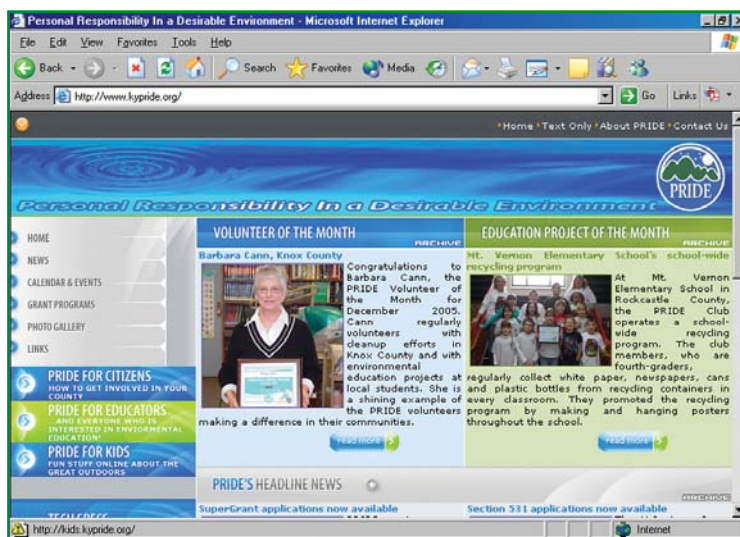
Personal Responsibility In a Desirable Environment - Microsoft Internet Explorer

File Edit View Favorites Tools Help

Back Search Favorites Media

Address http://www.kypride.org/ Go Links

Home Text Only About PRIDE Contact Us

PRIDE

Personal Responsibility In a Desirable Environment

HOME
NEWS
CALENDAR & EVENTS
GRANT PROGRAMS
PHOTO GALLERY
LINKS

PRIDE FOR CITIZENS
HOW TO GET INVOLVED IN YOUR COUNTY

PRIDE FOR EDUCATORS
AND EVERYONE WHO IS INTERESTED IN ENVIRONMENTAL EDUCATION!

PRIDE FOR KIDS
FUN STUFF ONLINE ABOUT THE GREAT OUTDOORS

VOLUNTEER OF THE MONTH
ARCHIVE

Barbara Cann, Knox County

Congratulations to Barbara Cann, the PRIDE Volunteer of the Month for December 2005. Cann regularly volunteers with cleanup efforts in Knox County and with environmental education projects at local students. She is a shining example of the PRIDE volunteers making a difference in their communities.

read more

EDUCATION PROJECT OF THE MONTH
ARCHIVE

Mt. Vernon Elementary School's school-wide recycling program

At Mt. Vernon Elementary School in Rockcastle County, the PRIDE Club operates a school-wide recycling program. The club members, who are fourth-graders, regularly collect white paper, newspapers, cans and plastic bottles from recycling containers in every classroom. They promoted the recycling program by making and hanging posters throughout the school.

read more

PRIDE'S HEADLINE NEWS
ARCHIVE

SuperGrant applications now available

Section 531 applications now available

http://kids.kypride.org/

Internet